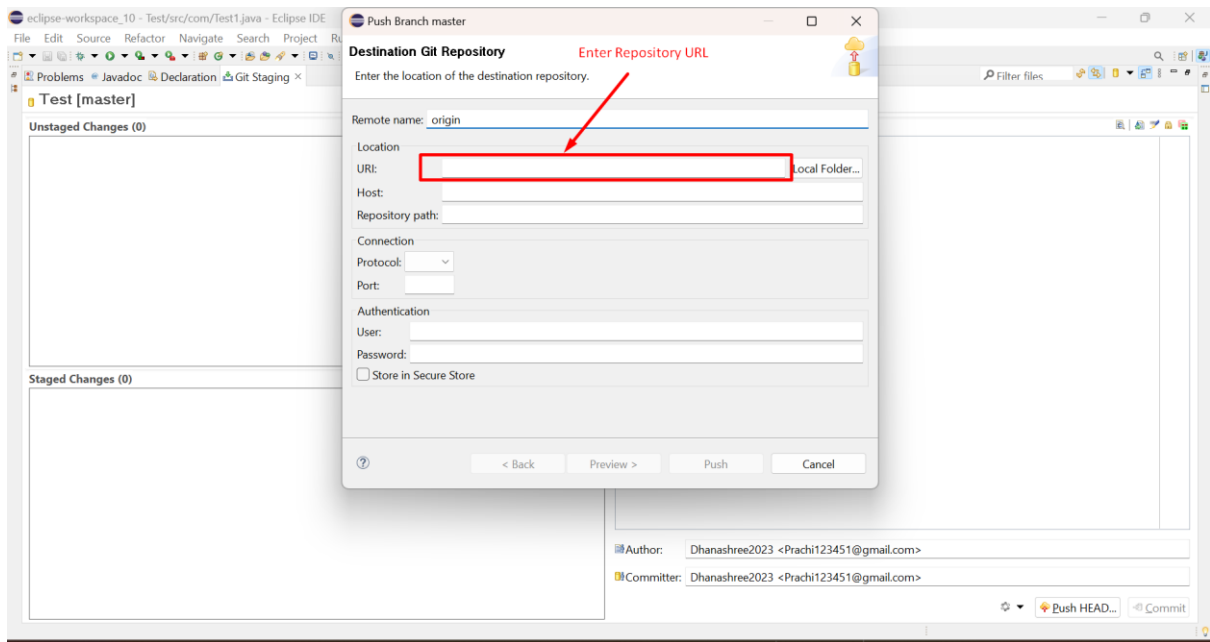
eclipse-workspace_10 - Test/src/com/Test1.java - Eclipse IDE
File Edit Source Refactor Navigate Search Project Ru
Problems Javadoc Declaration Git Staging ×
Test [master]
Unstaged Changes (0)
Staged Changes (0)
Filter files

Push Branch master
Destination Git Repository
Enter Repository URL
Enter the location of the destination repository.
Remote name: origin
Location
URI:
Local Folder...
Host:
Repository path:
Connection
Protocol:
Port:
Authentication
User:
Password:
Store in Secure Store
< Back
Preview >
Push
Cancel

Author: Dhanashree2023 <Prachi123451@gmail.com>
Committer: Dhanashree2023 <Prachi123451@gmail.com>
Push HEAD...
Commit